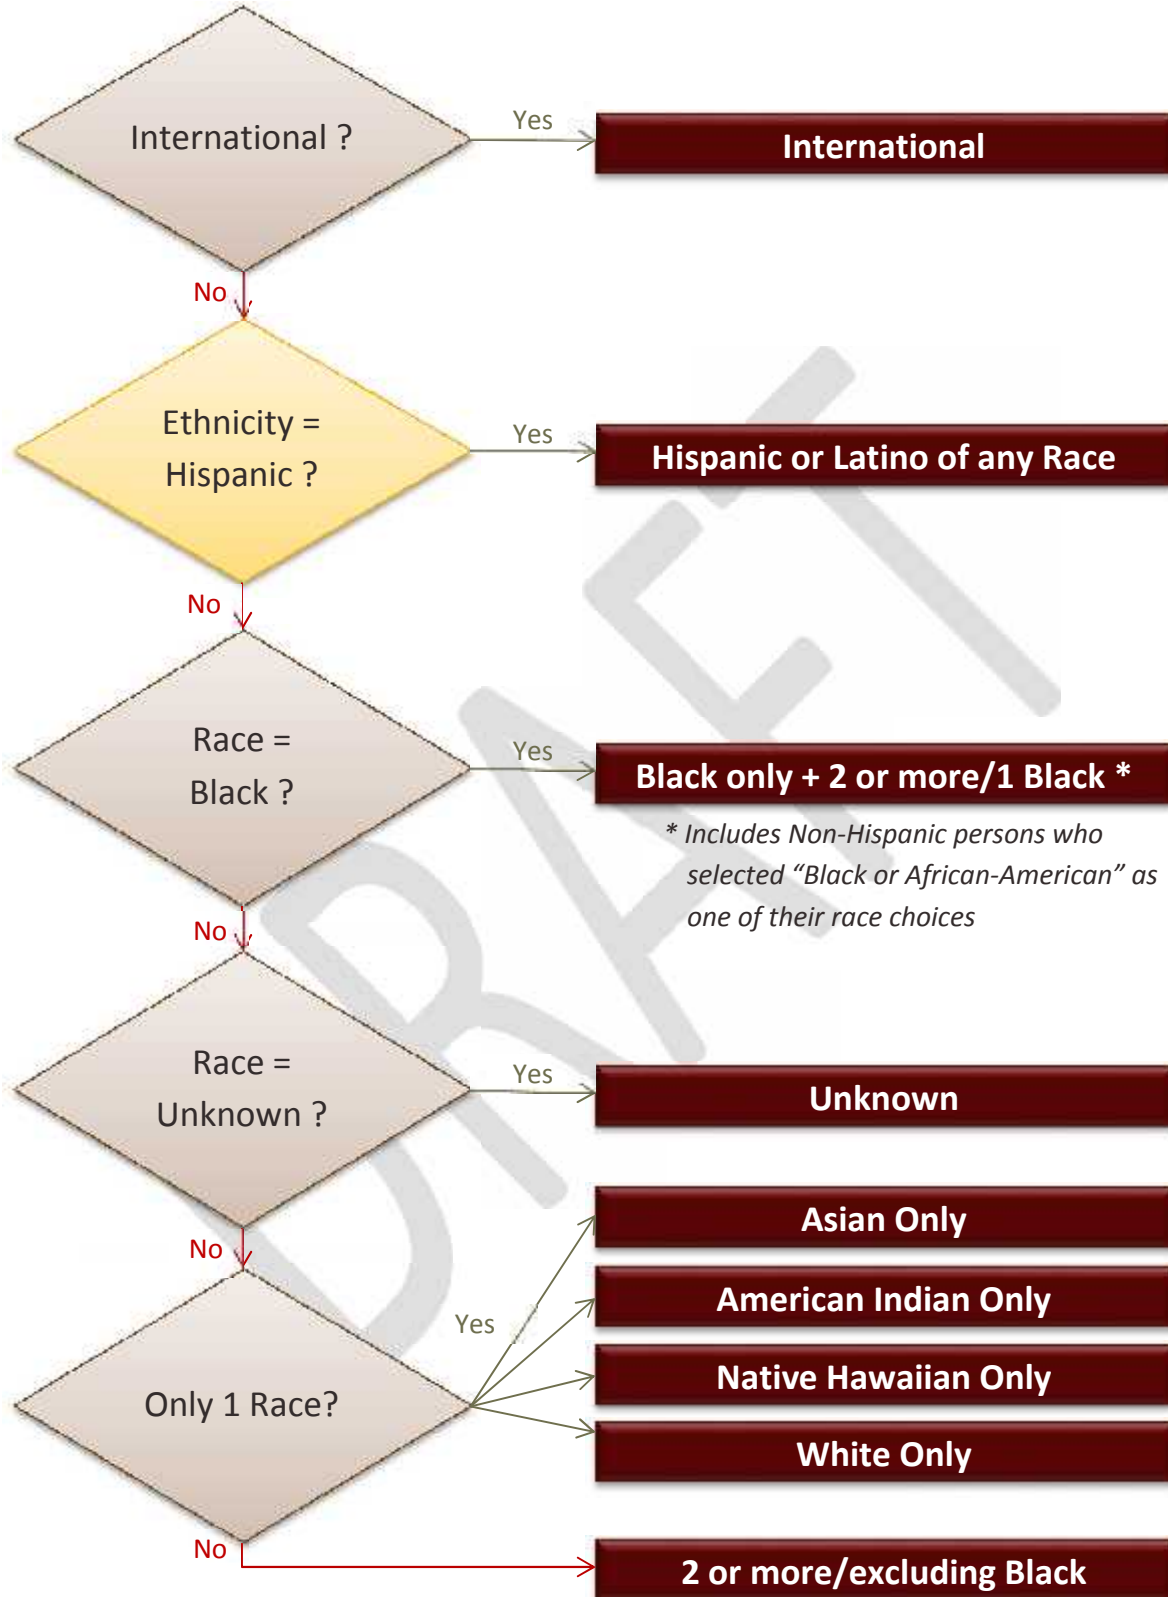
International ?

Yes

International

No

Ethnicity = Hispanic ?

Yes

Hispanic or Latino of any Race

No

Race = Black ?

Yes

Black only + 2 or more/1 Black *

* Includes Non-Hispanic persons who selected "Black or African-American" as one of their race choices

No

Race = Unknown ?

Yes

Unknown

No

Only 1 Race?

Yes

Asian Only

American Indian Only

Native Hawaiian Only

White Only

No

2 or more/excluding Black

DRAFT